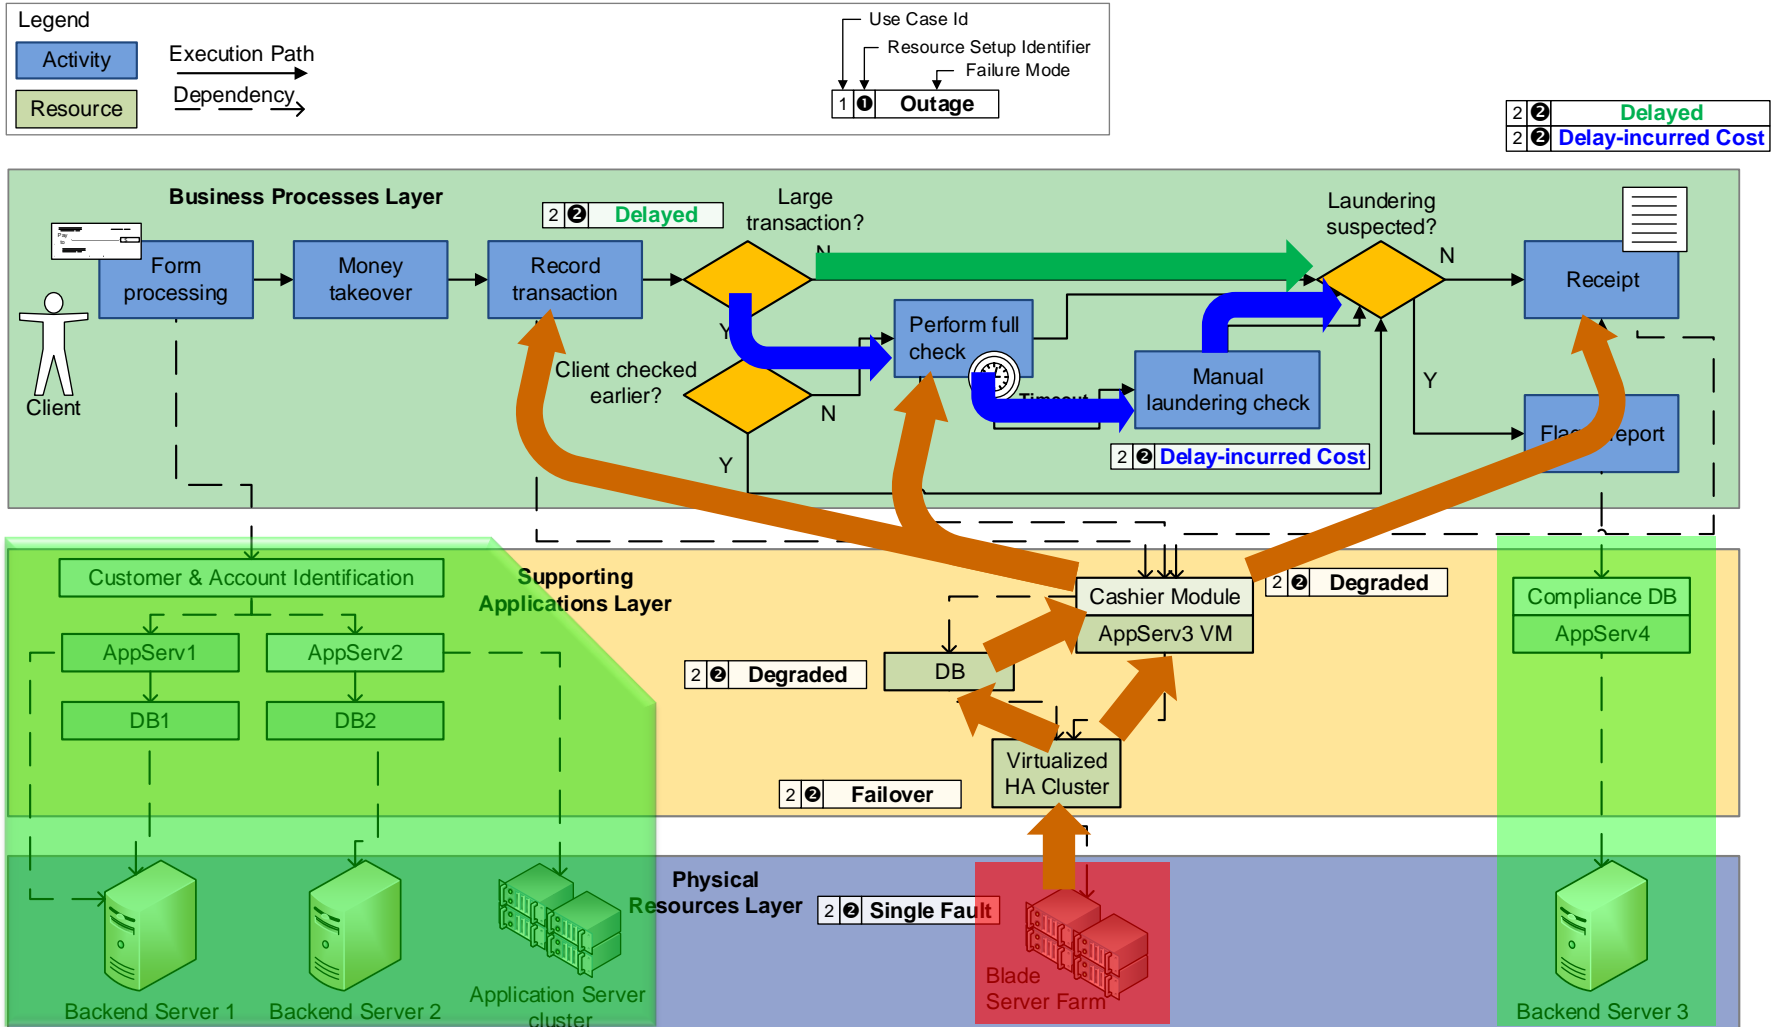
Legend

Activity

Resource

Execution Path

Dependency

Use Case Id

Resource Setup Identifier

Failure Mode

1 ❶ Outage

2 ❷ Delayed

2 ❷ Delay-incurred Cost

Business Processes Layer

2 ❷ Delayed

Large transaction?

Laundering suspected?

N

N

Client

Form processing

Money takeover

Record transaction

Y

Perform full check

Receipt

Client checked earlier?

N

Timeout

Manual laundering check

Y

Y

Flag report

2 ❷ Delay-incurred Cost

Customer & Account Identification

Supporting Applications Layer

Cashier Module

2 ❷ Degraded

Compliance DB

AppServ1

AppServ2

AppServ3 VM

AppServ4

2 ❷ Degraded

DB

DB1

DB2

Virtualized HA Cluster

2 ❷ Failover

Physical Resources Layer

2 ❷ Single Fault

Blade Server Farm

Backend Server 1

Backend Server 2

Application Server cluster

Backend Server 3